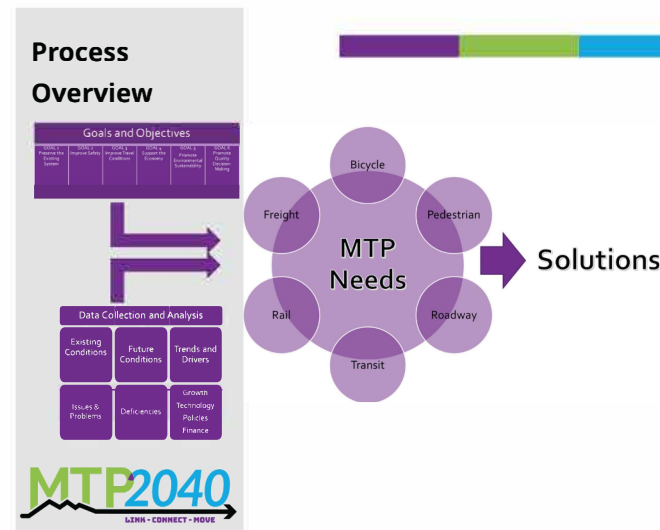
Process Overview

Goals and Objectives

| GOAL 1 Preserve the Existing System | GOAL 2 Improve Safety | GOAL 3 Improve Travel Conditions | GOAL 4 Support the Economy | GOAL 5 Promote Environmental Sustainability | GOAL 6 Promote Quality Decision Making |
|---|---|---|---|---|---|

Data Collection and Analysis

| Existing Conditions | Future Conditions | Trends and Drivers |
|---|---|---|
| Issues & Problems | Deficiencies | Growth Technology Policies Finance |

MTP2040
LINK · CONNECT · MOVE

Bicycle
Pedestrian
Roadway
Transit
Rail
Freight
MTP Needs

Solutions